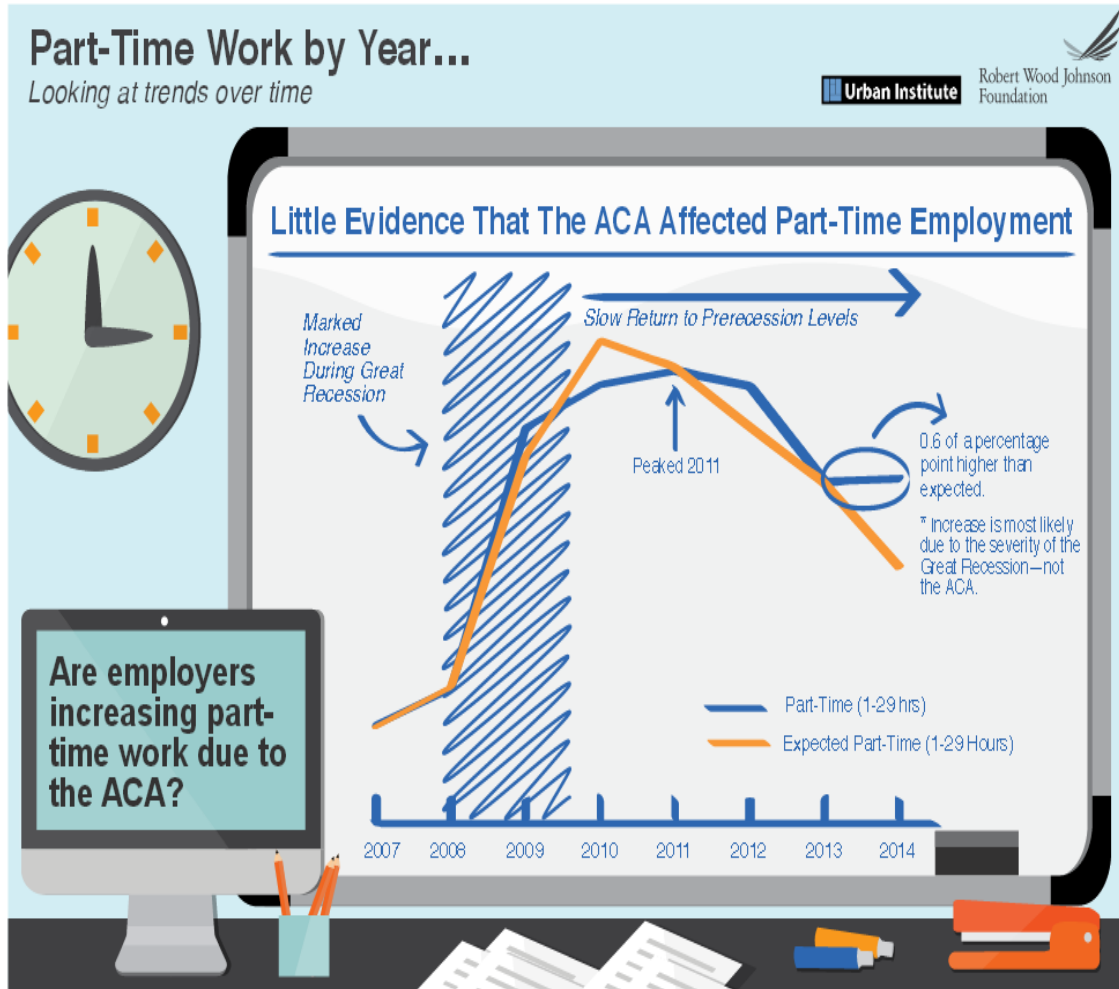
Part-Time Work by Year...
Looking at trends over time

Urban Institute

Robert Wood Johnson Foundation

Little Evidence That The ACA Affected Part-Time Employment

Marked Increase During Great Recession

Slow Return to Prerecession Levels

Peaked 2011

0.6 of a percentage point higher than expected.

* Increase is most likely due to the severity of the Great Recession—not the ACA.

Part-Time (1-29 hrs)

Expected Part-Time (1-29 Hours)

2007 2008 2009 2010 2011 2012 2013 2014

Are employers increasing part-time work due to the ACA?